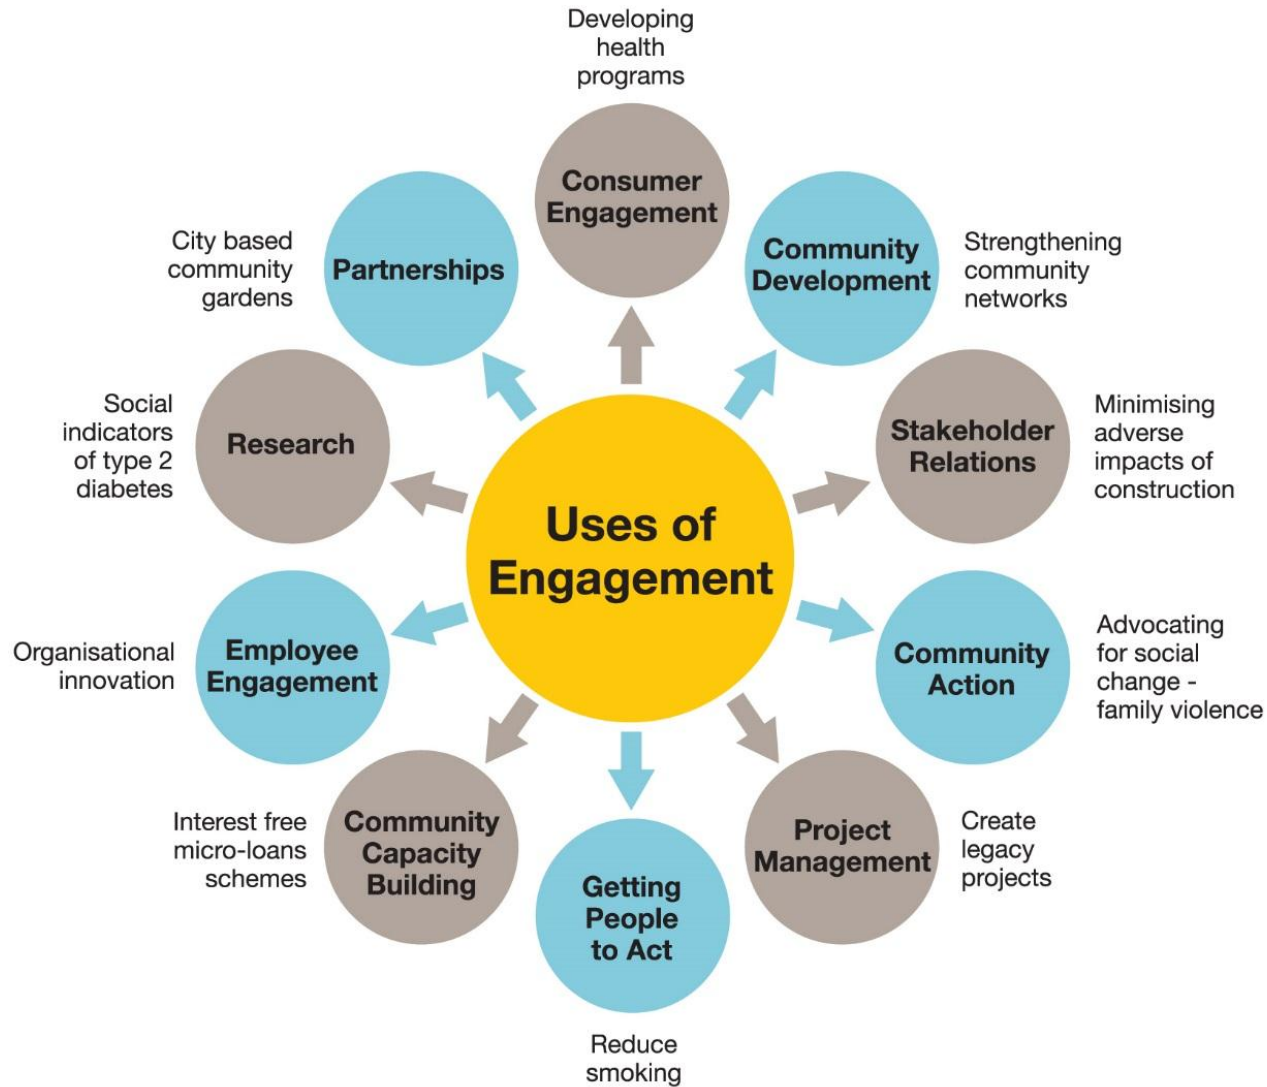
Developing health programs

Consumer Engagement

City based community gardens

Partnerships

Community Development

Strengthening community networks

Social indicators of type 2 diabetes

Research

Stakeholder Relations

Minimising adverse impacts of construction

Uses of Engagement

Organisational innovation

Employee Engagement

Community Action

Advocating for social change - family violence

Interest free micro-loans schemes

Community Capacity Building

Getting People to Act

Project Management

Create legacy projects

Reduce smoking